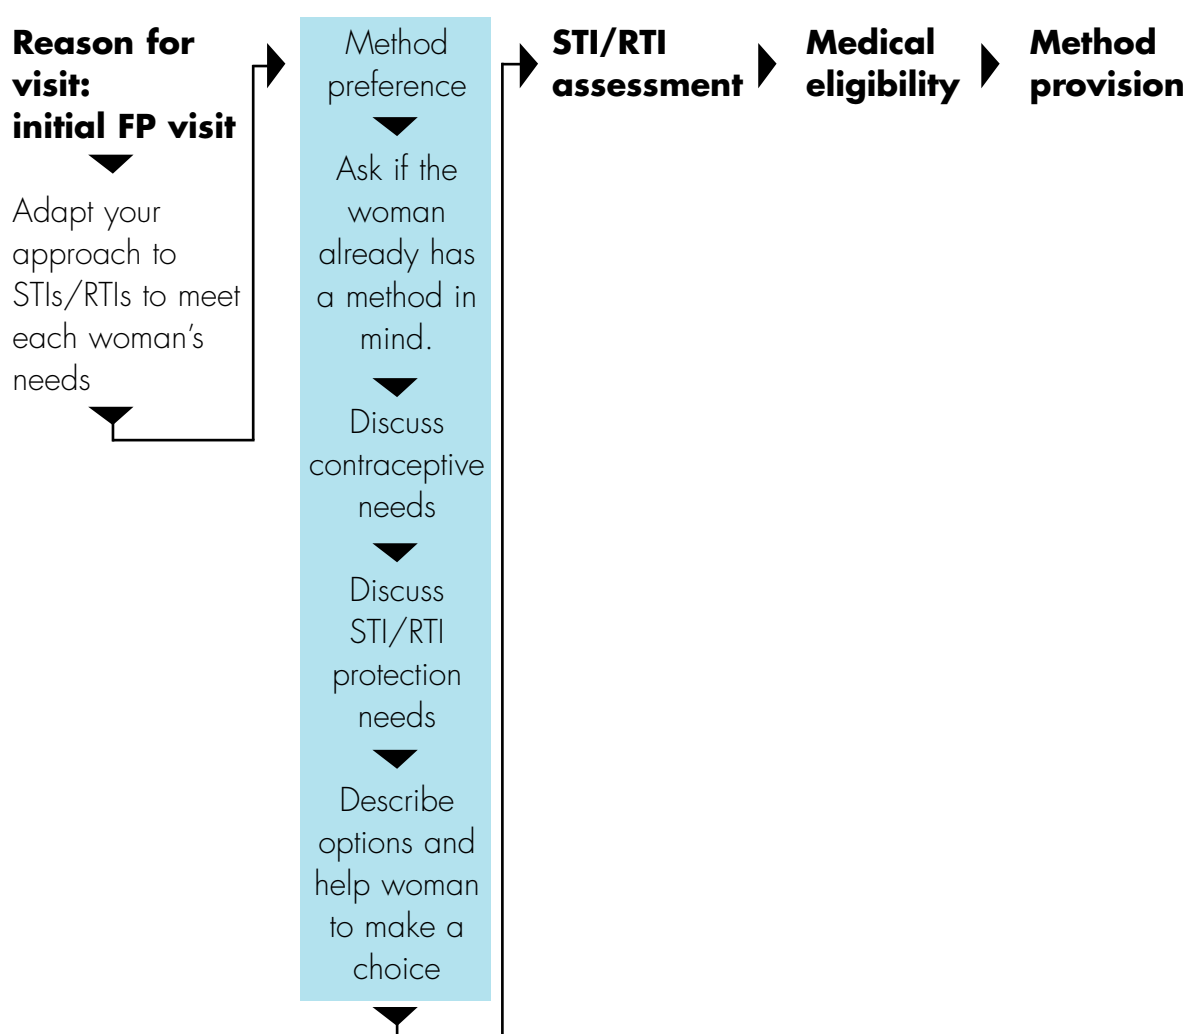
Reason for visit: initial FP visit

Adapt your approach to STIs/RTIs to meet each woman's needs

Method preference

Ask if the woman already has a method in mind.

Discuss contraceptive needs

Discuss STI/RTI protection needs

Describe options and help woman to make a choice

STI/RTI assessment

Medical eligibility

Method provision